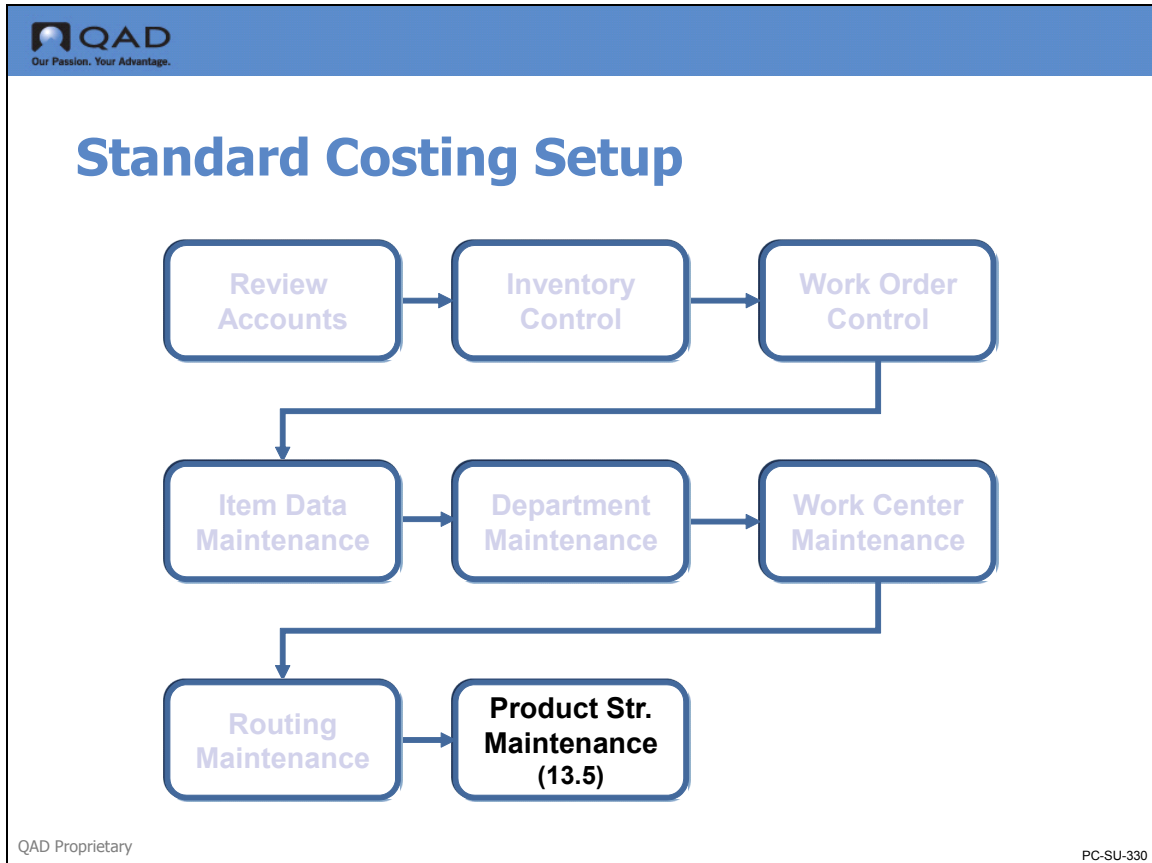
QAD
Our Passion. Your Advantage.

Standard Costing Setup

Review Accounts

Inventory Control

Work Order Control

Item Data Maintenance

Department Maintenance

Work Center Maintenance

Routing Maintenance

Product Str. Maintenance (13.5)

QAD Proprietary

PC-SU-330